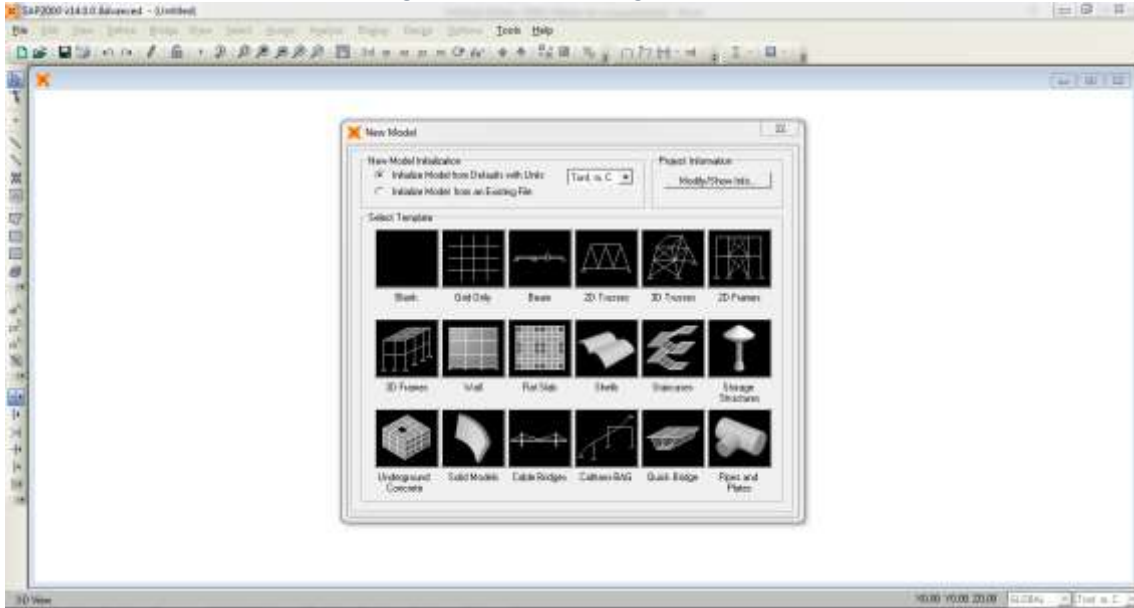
SAP2000 v14.0.0 Advanced - (Untitled)

File Edit View Define Bridge Draw Select Assign Analyze Display Design Options Tools Help

New Model

New Model Initialization

Initialize Model from Defaults with Units

Tonf, m, C

Initialize Model from an Existing File

Project Information

Modify/Show Info...

Select Template

Blank

Grid Only

Beam

2D Trusses

3D Trusses

2D Frames

3D Frames

Wall

Flat Slab

Shells

Staircases

Storage Structures

Underground Concrete

Solid Models

Cable Bridges

Caltrans-BAG

Quick Bridge

Pipes and Plates

3D View

X0.00 Y0.00 Z0.00 GLOBAL Tonf, m, C